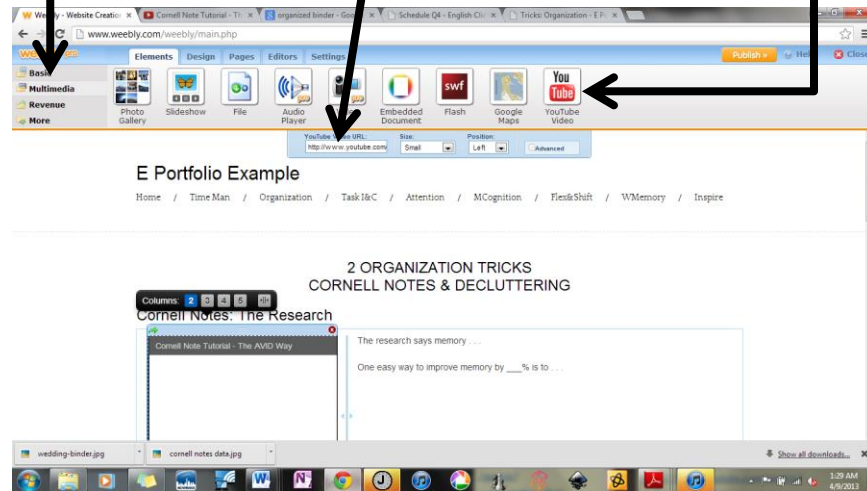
We - Website Creation × | Cornell Note Tutorial - Th × | organized binder - Go × | Schedule Q4 - English Ch × | Tricks: Organization - E P ×

www.weebly.com/weebly/main.php

Elements | Design | Pages | Editors | Settings

Publish » | Help | Close

Basic
Multimedia
Revenue
More

Photo Gallery | Slideshow | File | Audio Player | Embedded Document | Flash | Google Maps | YouTube Video

swf

You Tube

YouTube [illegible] URL: http://www.youtube.com | Size: Small | Position: Left | Advanced

E Portfolio Example

Home / Time Man / Organization / Task I&C / Attention / MCognition / Flex&Shift / WMemory / Inspire

2 ORGANIZATION TRICKS
CORNELL NOTES & DECLUTTERING

Columns: 2 3 4 5

Cornell Notes: The Research

Cornell Note Tutorial - The AVID Way

The research says memory . . .

One easy way to improve memory by ___% is to . . .

wedding-binder.jpg | cornell notes data.jpg | Show all downloads... ×

1:29 AM
4/9/2013